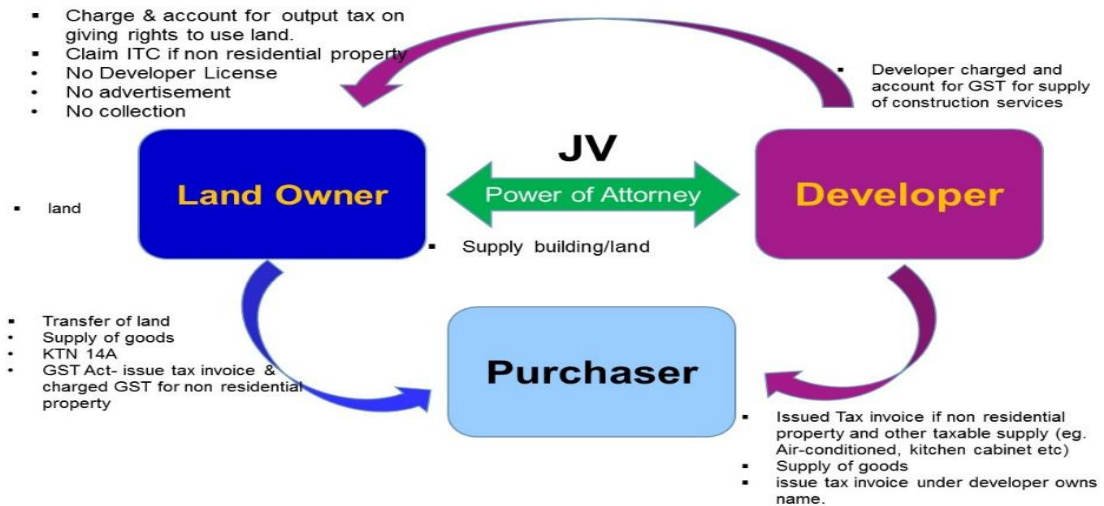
- Charge & account for output tax on giving rights to use land.
- Claim ITC if non residential property
- No Developer License
- No advertisement
- No collection

- Developer charged and account for GST for supply of construction services

JV

Land Owner

Power of Attorney

Developer

- land

- Supply building/land

- Transfer of land
- Supply of goods
- KTN 14A
- GST Act- issue tax invoice & charged GST for non residential property

Purchaser

- Issued Tax invoice if non residential property and other taxable supply (eg. Air-conditioned, kitchen cabinet etc)
- Supply of goods
- issue tax invoice under developer owns name.